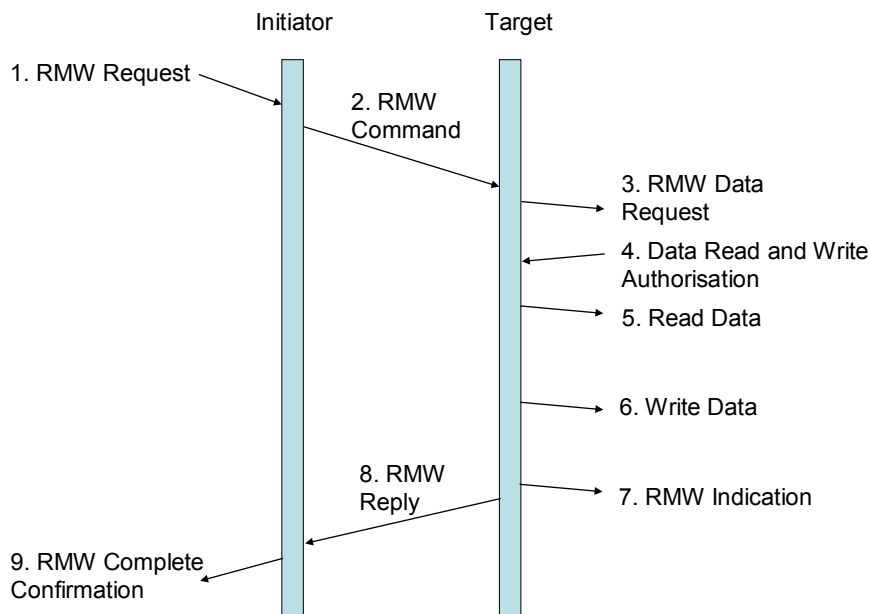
Initiator

Target

1. RMW Request

2. RMW Command

3. RMW Data Request

4. Data Read and Write Authorisation

5. Read Data

6. Write Data

8. RMW Reply

7. RMW Indication

9. RMW Complete Confirmation